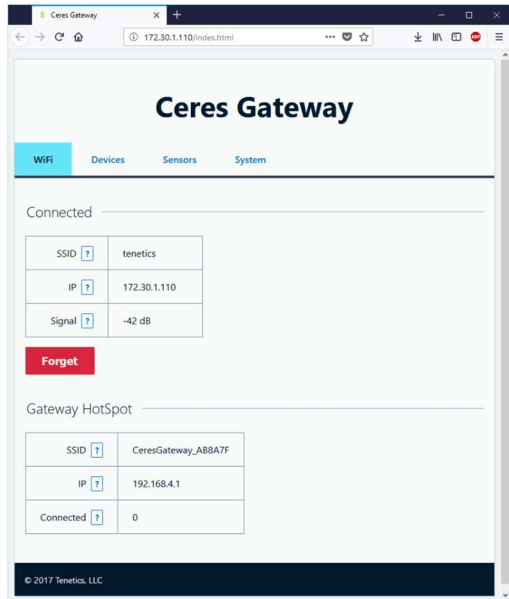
Ceres Gateway

172.30.1.110/index.html

Ceres Gateway

WiFi Devices Sensors System

Connected

| SSID ? | tenetics |
|---|---|
| IP ? | 172.30.1.110 |
| Signal ? | -42 dB |

Forget

Gateway HotSpot

| SSID ? | CeresGateway_AB8A7F |
|---|---|
| IP ? | 192.168.4.1 |
| Connected ? | 0 |

© 2017 Tenetics, LLC